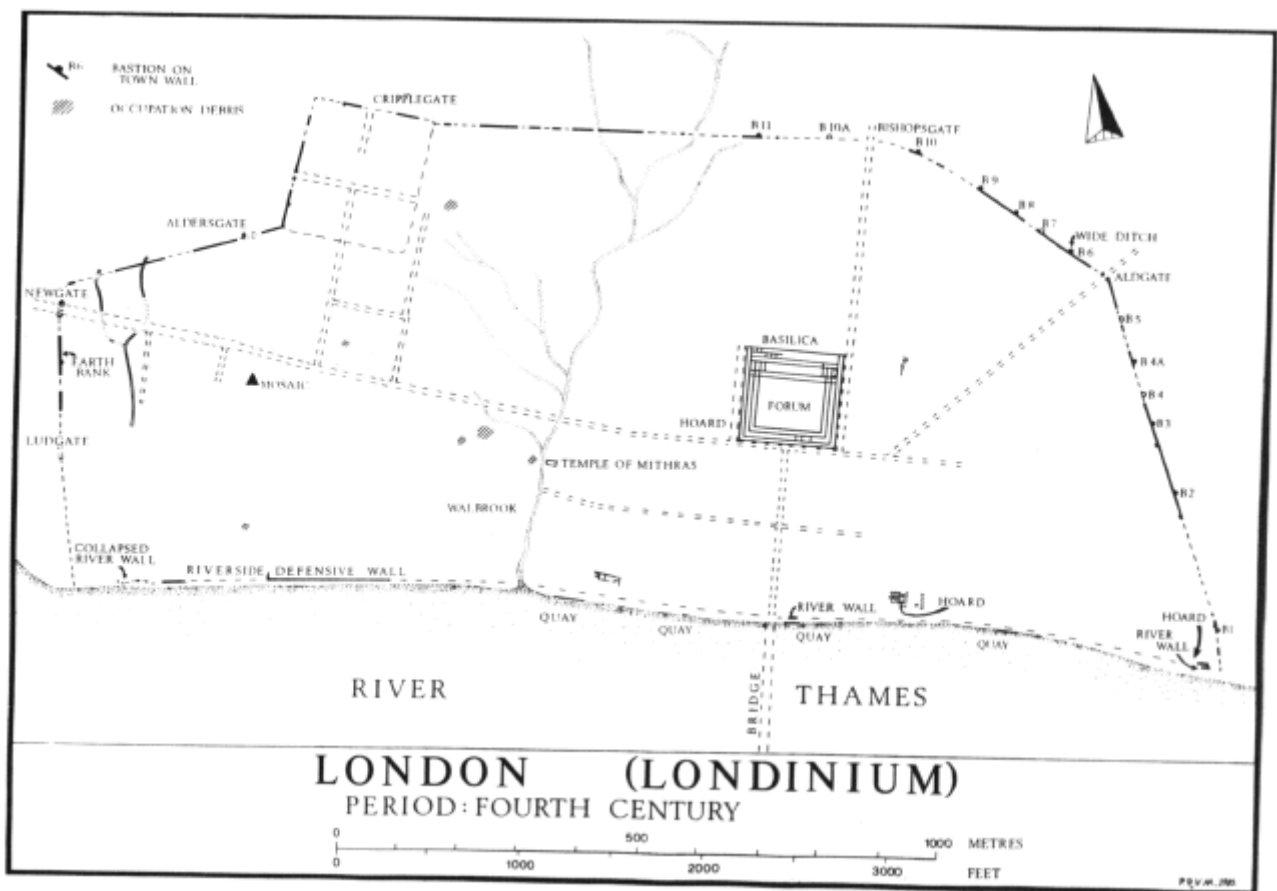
B6 BASTION ON TOWN WALL

OCCUPATION DEBRIS

CRIPPLEGATE

B11

B10A

BISHOPSGATE

B10

B9

B8

B7

WIDE DITCH

B6

ALDGATE

ALDERSGATE

NEWGATE

EARTH BANK

MOSAIC

LUDGATE

BASILICA

FORUM

HOARD

B5

B4A

B4

B3

B2

TEMPLE OF MITHRAS

WALBROOK

COLLAPSED RIVER WALL

RIVERSIDE DEFENSIVE WALL

QUAY

QUAY

RIVER WALL

QUAY

HOARD

QUAY

HOARD

RIVER WALL

B1

RIVER

BRIDGE

THAMES

LONDON (LONDINIUM)

PERIOD: FOURTH CENTURY

0 500 1000 METRES

0 1000 2000 3000 FEET

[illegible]